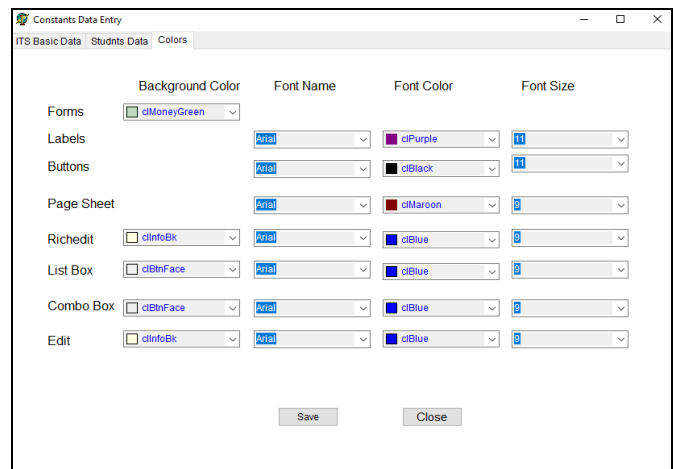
Constants Data Entry

ITS Basic Data | Studnts Data | Colors

| | Background Color | Font Name | Font Color | Font Size |
|---|---|---|---|---|
| Forms | clMoneyGreen | | | |
| Labels | | Arial | clPurple | 11 |
| Buttons | | Arial | clBlack | 11 |
| Page Sheet | | Arial | clMaroon | 9 |
| Richedit | clInfoBk | Arial | clBlue | 9 |
| List Box | clBtnFace | Arial | clBlue | 9 |
| Combo Box | clBtnFace | Arial | clBlue | 9 |
| Edit | clInfoBk | Arial | clBlue | 9 |

Save

Close